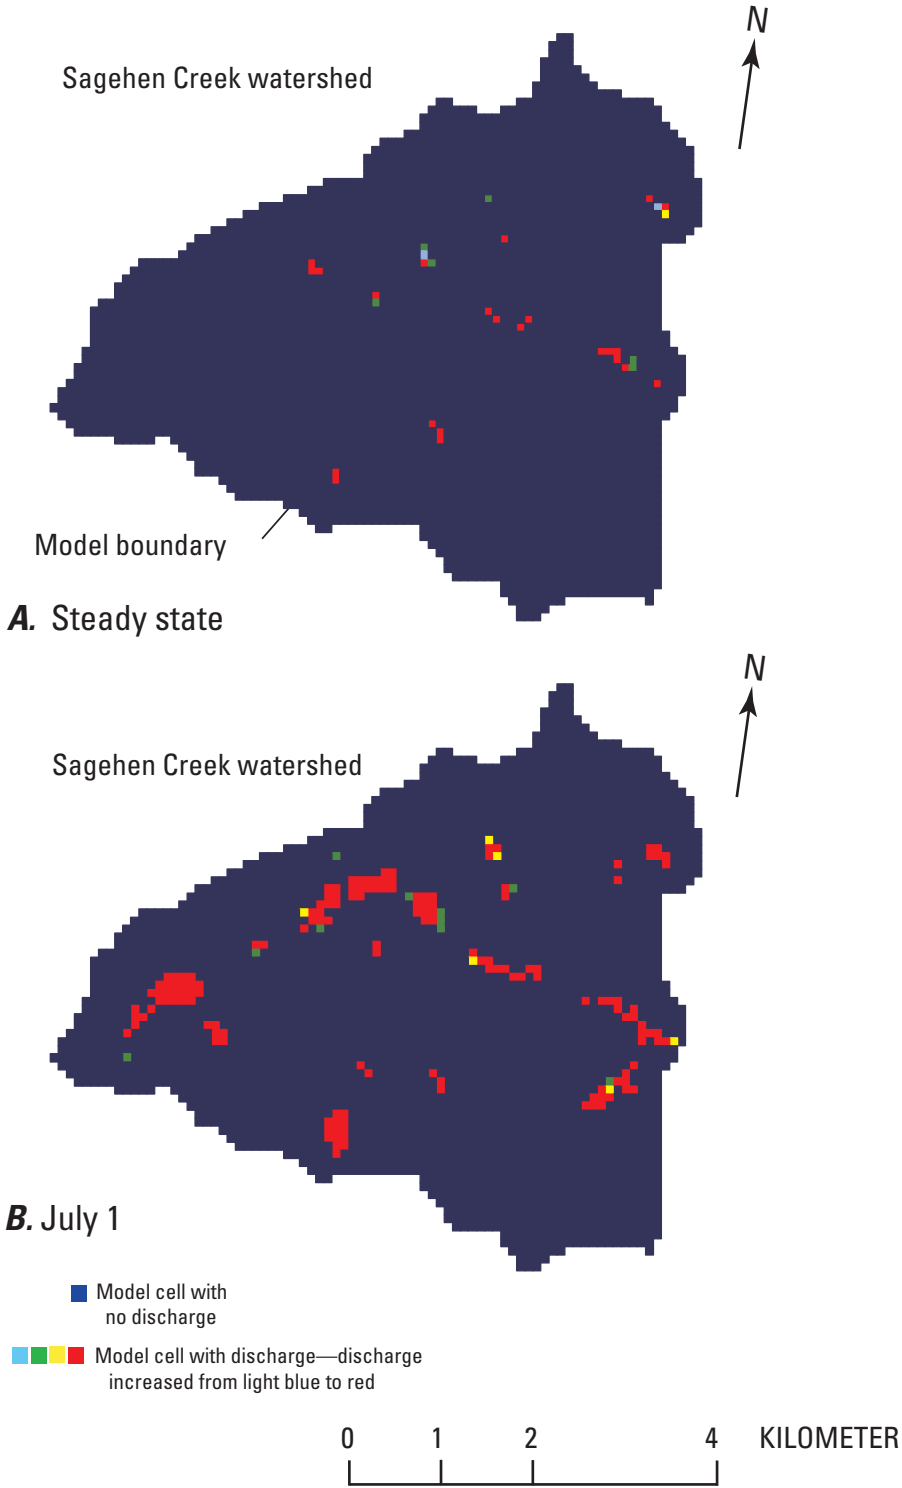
N

Sagehen Creek watershed

Model boundary

***A.*** Steady state

N

Sagehen Creek watershed

***B.*** July 1

Model cell with no discharge

Model cell with discharge—discharge increased from light blue to red

0 1 2 4 KILOMETER